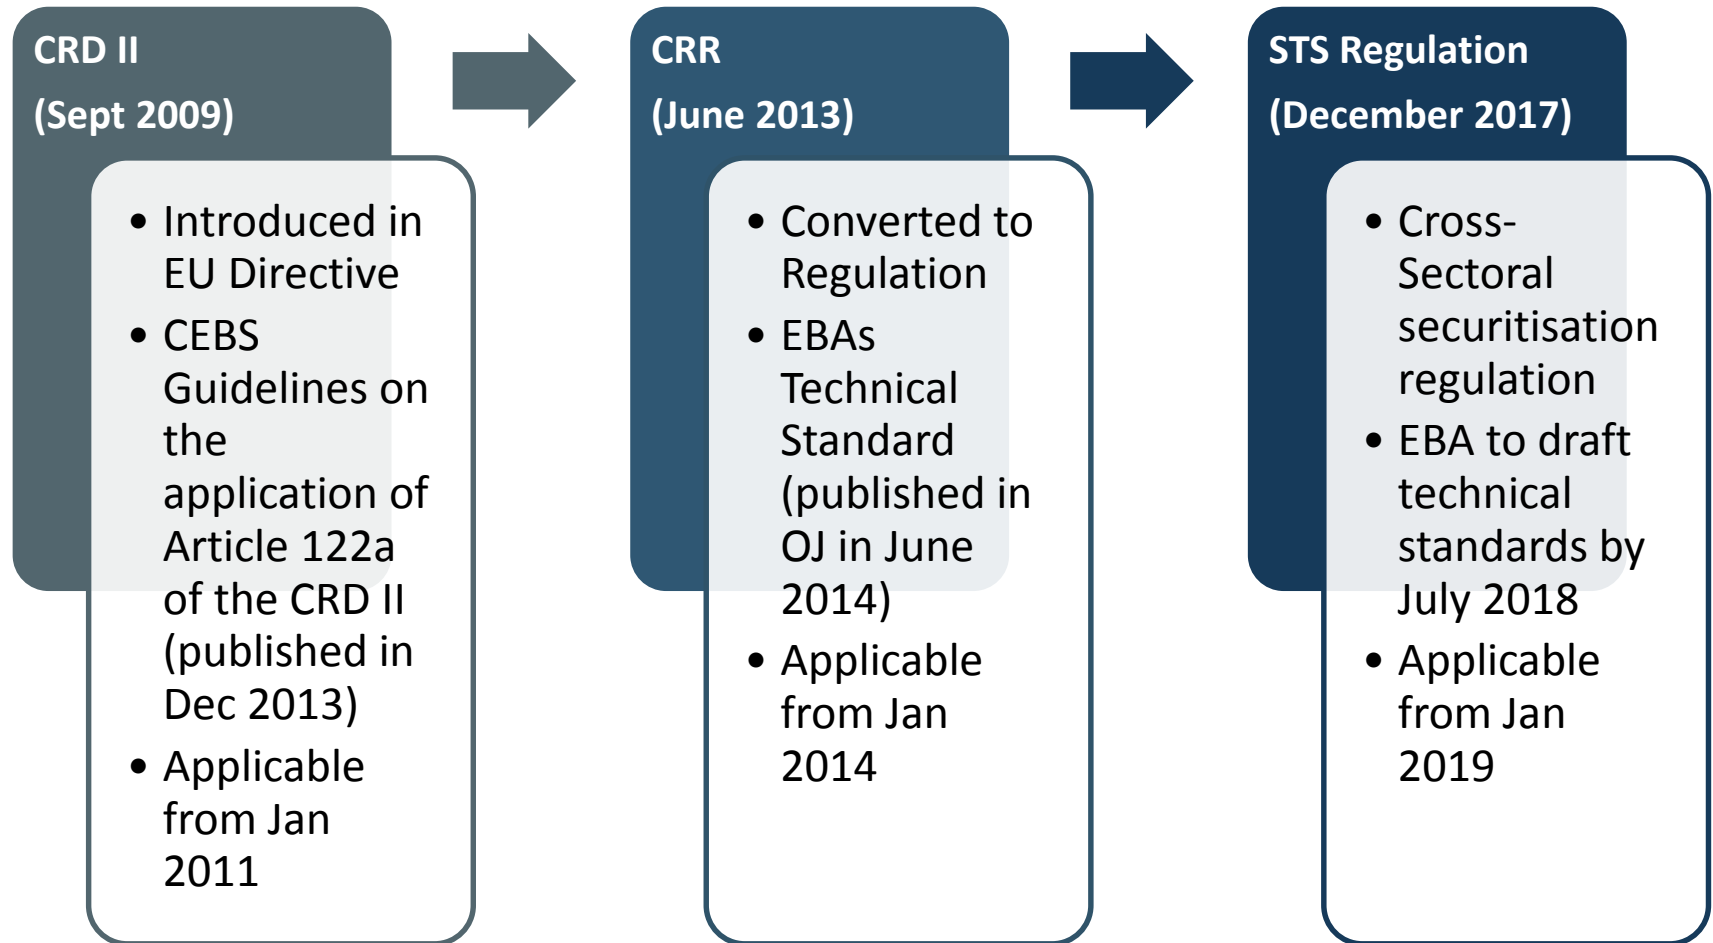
CRD II
(Sept 2009)

- Introduced in EU Directive
- CEBS Guidelines on the application of Article 122a of the CRD II (published in Dec 2013)
- Applicable from Jan 2011

CRR
(June 2013)

- Converted to Regulation
- EBAs Technical Standard (published in OJ in June 2014)
- Applicable from Jan 2014

STS Regulation
(December 2017)

- Cross-Sectoral securitisation regulation
- EBA to draft technical standards by July 2018
- Applicable from Jan 2019